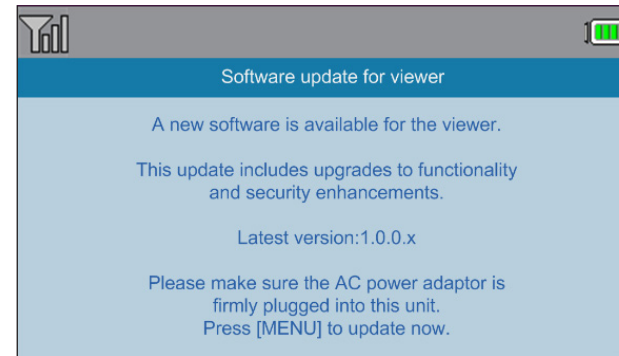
Software update for viewer

A new software is available for the viewer.

This update includes upgrades to functionality and security enhancements.

Latest version:1.0.0.x

Please make sure the AC power adaptor is firmly plugged into this unit.
Press [MENU] to update now.